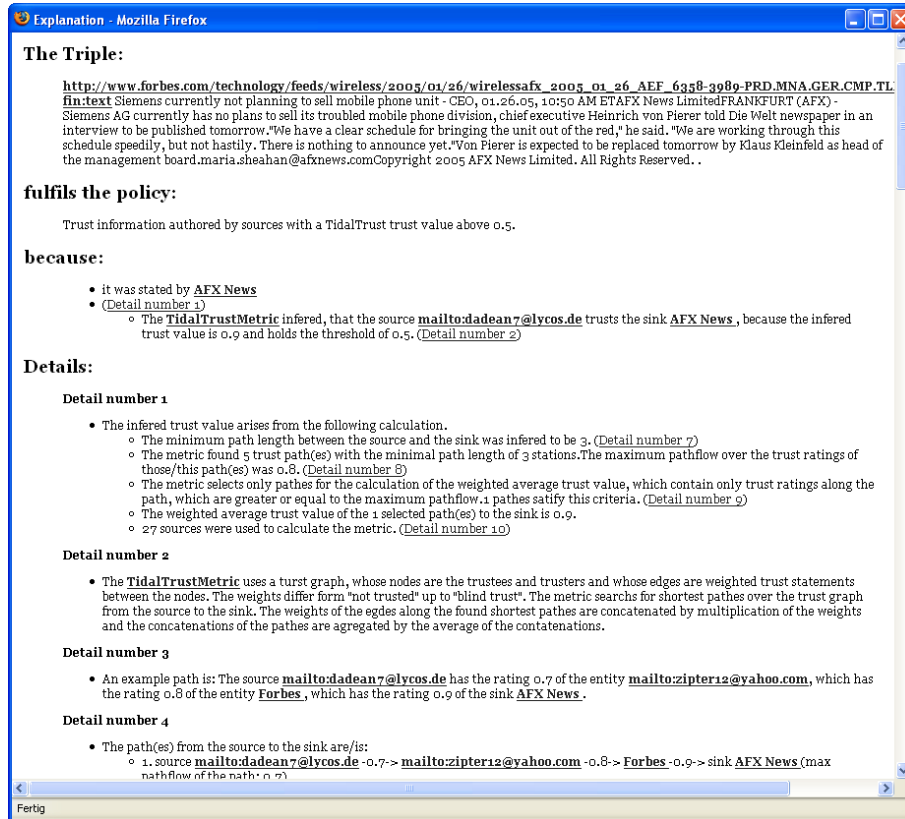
Explanation - Mozilla Firefox

The Triple:

http://www.forbes.com/technology/feeds/wireless/2005/01/26/wirelessafx_2005_01_26_AEF_6358-3989-PRD.MNA.GER.CMP.TL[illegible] fin:text Siemens currently not planning to sell mobile phone unit - CEO, 01.26.05, 10:50 AM ETAFX News LimitedFRANKFURT (AFX) - Siemens AG currently has no plans to sell its troubled mobile phone division, chief executive Heinrich von Pierer told Die Welt newspaper in an interview to be published tomorrow."We have a clear schedule for bringing the unit out of the red," he said. "We are working through this schedule speedily, but not hastily. There is nothing to announce yet."Von Pierer is expected to be replaced tomorrow by Klaus Kleinfeld as head of the management board.maria.sheahan@afxnews.comCopyright 2005 AFX News Limited. All Rights Reserved. .

fulfils the policy:

Trust information authored by sources with a TidalTrust trust value above 0.5.

because:

- it was stated by AFX News
- (Detail number 1)
  - The TidalTrustMetric infered, that the source mailto:dadean7@lycos.de trusts the sink AFX News , because the infered trust value is 0.9 and holds the threshold of 0.5. (Detail number 2)

Details:

Detail number 1

- The infered trust value arises from the following calculation.
  - The minimum path length between the source and the sink was infered to be 3. (Detail number 7)
  - The metric found 5 trust path(es) with the minimal path length of 3 stations.The maximum pathflow over the trust ratings of those/this path(es) was 0.8. (Detail number 8)
  - The metric selects only pathes for the calculation of the weighted average trust value, which contain only trust ratings along the path, which are greater or equal to the maximum pathflow.1 pathes satify this criteria. (Detail number 9)
  - The weighted average trust value of the 1 selected path(es) to the sink is 0.9.
  - 27 sources were used to calculate the metric. (Detail number 10)

Detail number 2

- The TidalTrustMetric uses a turst graph, whose nodes are the trustees and trusters and whose edges are weighted trust statements between the nodes. The weights differ form "not trusted" up to "blind trust". The metric searchs for shortest pathes over the trust graph from the source to the sink. The weights of the egdes along the found shortest pathes are concatenated by multiplication of the weights and the concatenations of the pathes are agregated by the average of the contatenations.

Detail number 3

- An example path is: The source mailto:dadean7@lycos.de has the rating 0.7 of the entity mailto:zipter12@yahoo.com, which has the rating 0.8 of the entity Forbes , which has the rating 0.9 of the sink AFX News .

Detail number 4

- The path(es) from the source to the sink are/is:
  - 1. source mailto:dadean7@lycos.de -0.7-> mailto:zipter12@yahoo.com -0.8-> Forbes -0.9-> sink AFX News (max pathflow of the path: 0.7)

Fertig